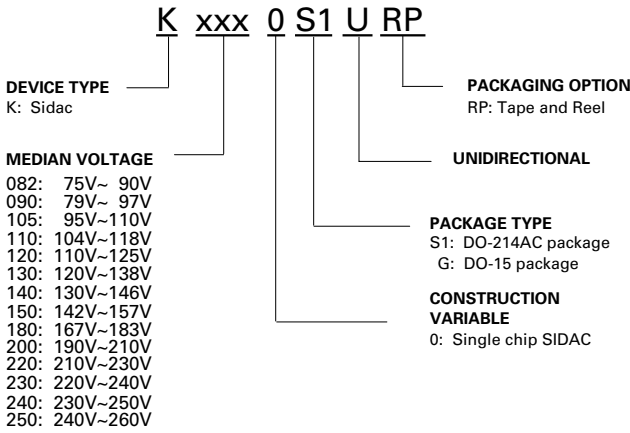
K xxx 0 S1 U RP

DEVICE TYPE
K: Sidac

MEDIAN VOLTAGE
082: 75V~ 90V
090: 79V~ 97V
105: 95V~110V
110: 104V~118V
120: 110V~125V
130: 120V~138V
140: 130V~146V
150: 142V~157V
180: 167V~183V
200: 190V~210V
220: 210V~230V
230: 220V~240V
240: 230V~250V
250: 240V~260V

PACKAGING OPTION
RP: Tape and Reel

UNIDIRECTIONAL

PACKAGE TYPE
S1: DO-214AC package
G: DO-15 package

CONSTRUCTION VARIABLE
0: Single chip SIDAC